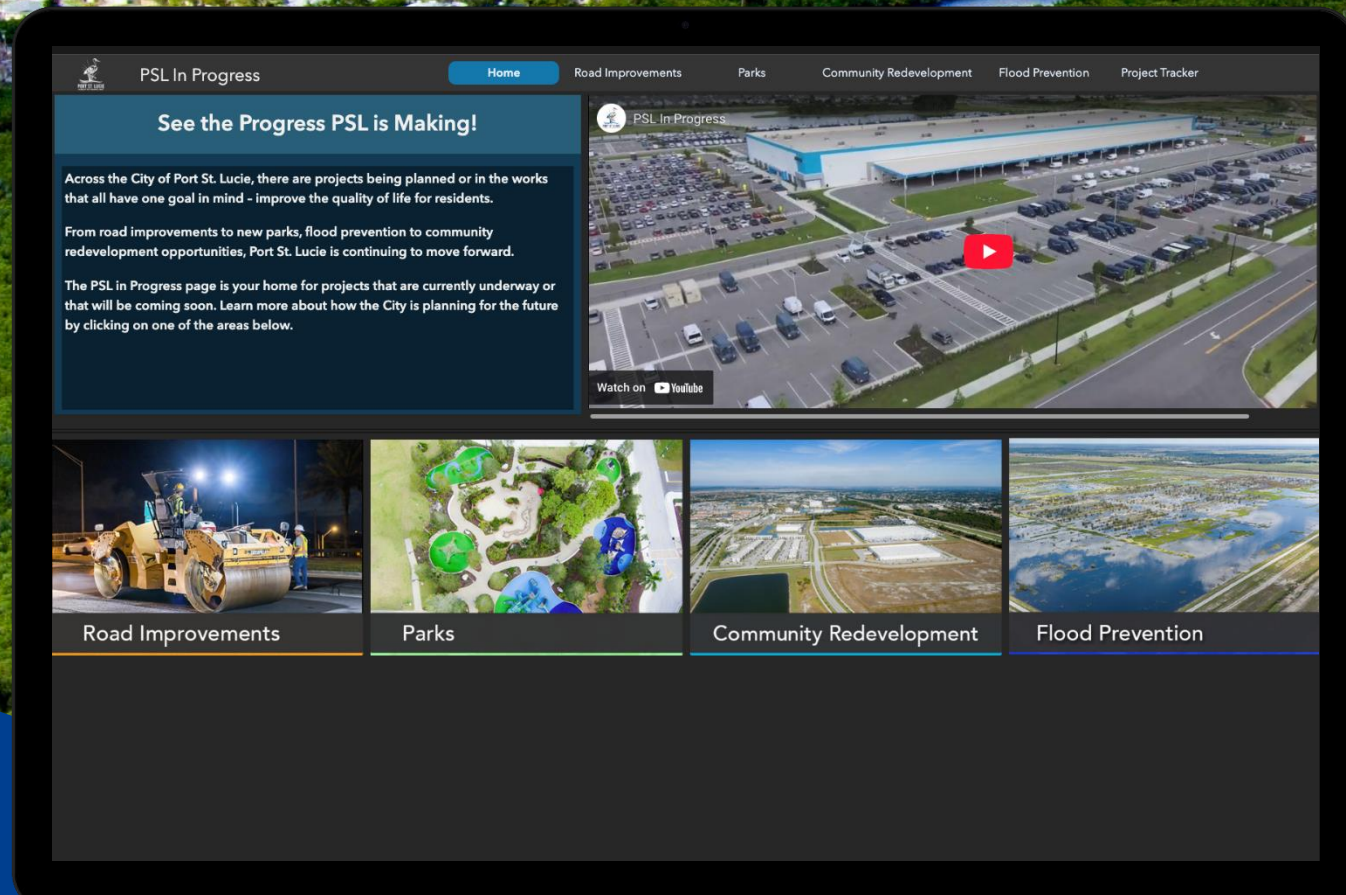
PORT ST. LUCIE

PSL In Progress

Home Road Improvements Parks Community Redevelopment Flood Prevention Project Tracker

See the Progress PSL is Making!

Across the City of Port St. Lucie, there are projects being planned or in the works that all have one goal in mind - improve the quality of life for residents.

From road improvements to new parks, flood prevention to community redevelopment opportunities, Port St. Lucie is continuing to move forward.

The PSL in Progress page is your home for projects that are currently underway or that will be coming soon. Learn more about how the City is planning for the future by clicking on one of the areas below.

PSL In Progress

Watch on YouTube

Road Improvements

Parks

Community Redevelopment

Flood Prevention